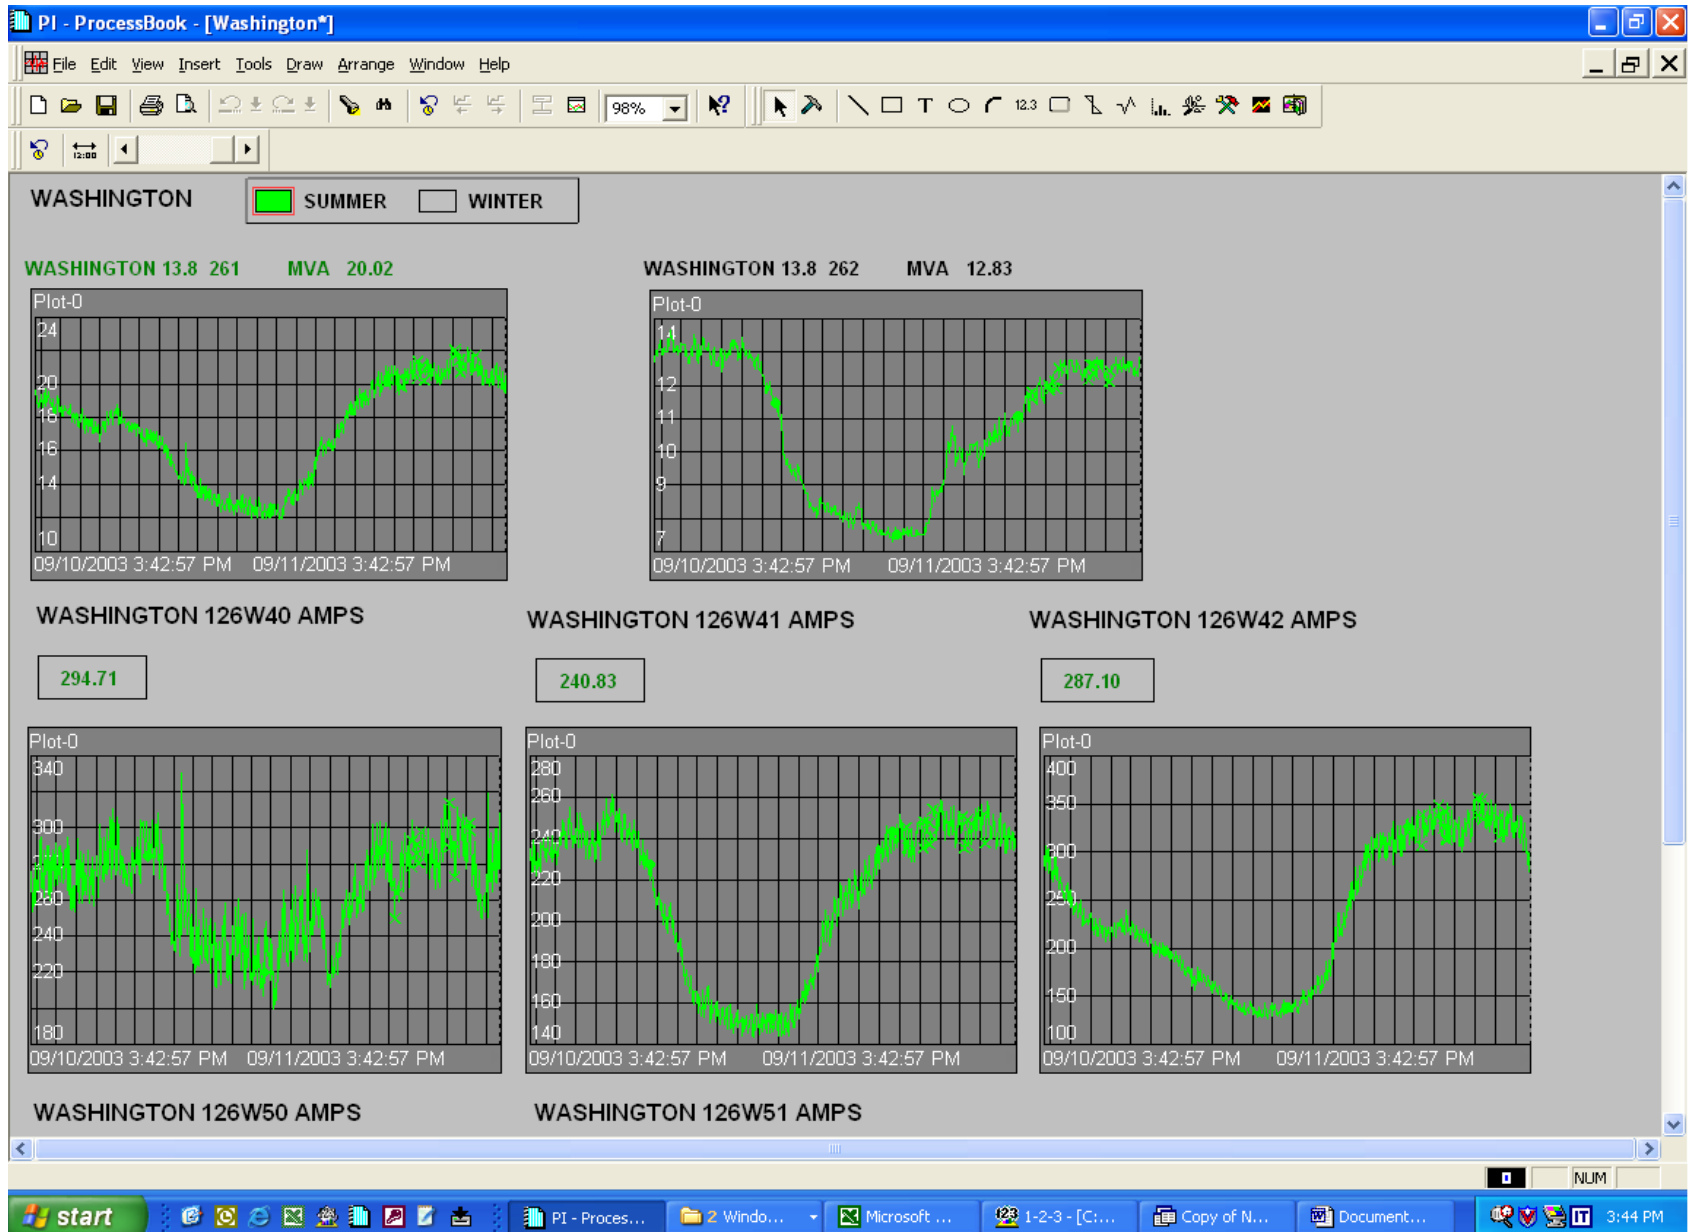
PI - ProcessBook - [Washington*]

File Edit View Insert Tools Draw Arrange Window Help

98%

12.3

12:00

WASHINGTON

SUMMER WINTER

WASHINGTON 13.8 261 MVA 20.02

WASHINGTON 13.8 262 MVA 12.83

Plot-0
24
20
18
16
14
10
09/10/2003 3:42:57 PM 09/11/2003 3:42:57 PM

Plot-0
14
12
11
10
9
7
09/10/2003 3:42:57 PM 09/11/2003 3:42:57 PM

WASHINGTON 126W40 AMPS

WASHINGTON 126W41 AMPS

WASHINGTON 126W42 AMPS

294.71

240.83

287.10

Plot-0
340
300
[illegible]
260
240
220
180
09/10/2003 3:42:57 PM 09/11/2003 3:42:57 PM

Plot-0
280
260
240
220
200
180
160
140
09/10/2003 3:42:57 PM 09/11/2003 3:42:57 PM

Plot-0
400
350
300
250
200
150
100
09/10/2003 3:42:57 PM 09/11/2003 3:42:57 PM

WASHINGTON 126W50 AMPS

WASHINGTON 126W51 AMPS

NUM

start

PI - Proces...

2 Windo...

Microsoft ...

1-2-3 - [C:...

Copy of N...

Document...

3:44 PM